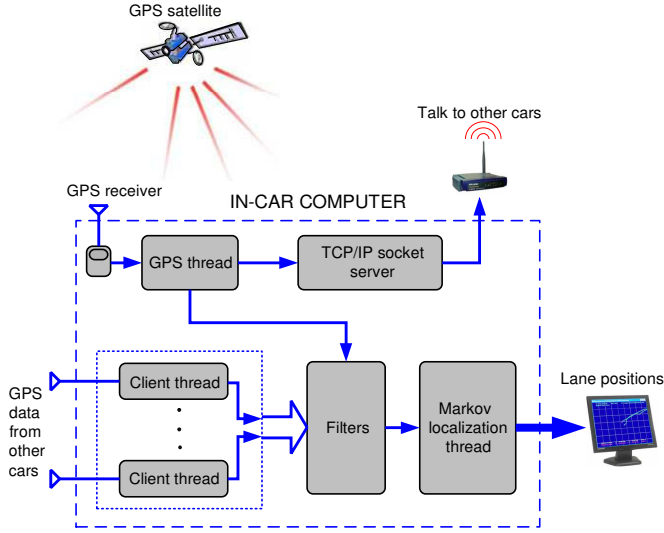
GPS satellite

Talk to other cars

GPS receiver

IN-CAR COMPUTER

GPS thread

TCP/IP socket server

GPS data from other cars

Client thread

⋮

Client thread

Filters

Markov localization thread

Lane positions